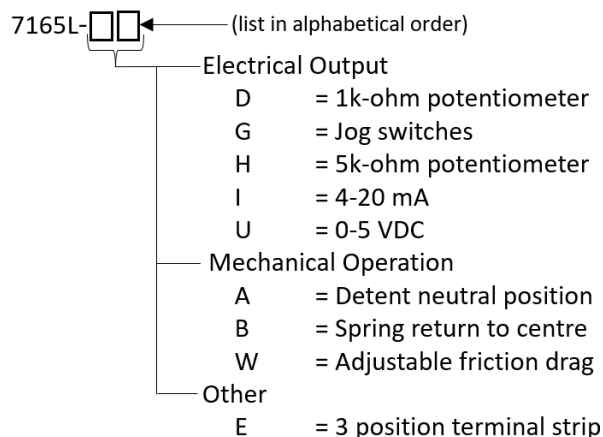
7165L-□□ (list in alphabetical order)

Electrical Output
D = 1k-ohm potentiometer
G = Jog switches
H = 5k-ohm potentiometer
I = 4-20 mA
U = 0-5 VDC

Mechanical Operation
A = Detent neutral position
B = Spring return to centre
W = Adjustable friction drag

Other
E = 3 position terminal strip